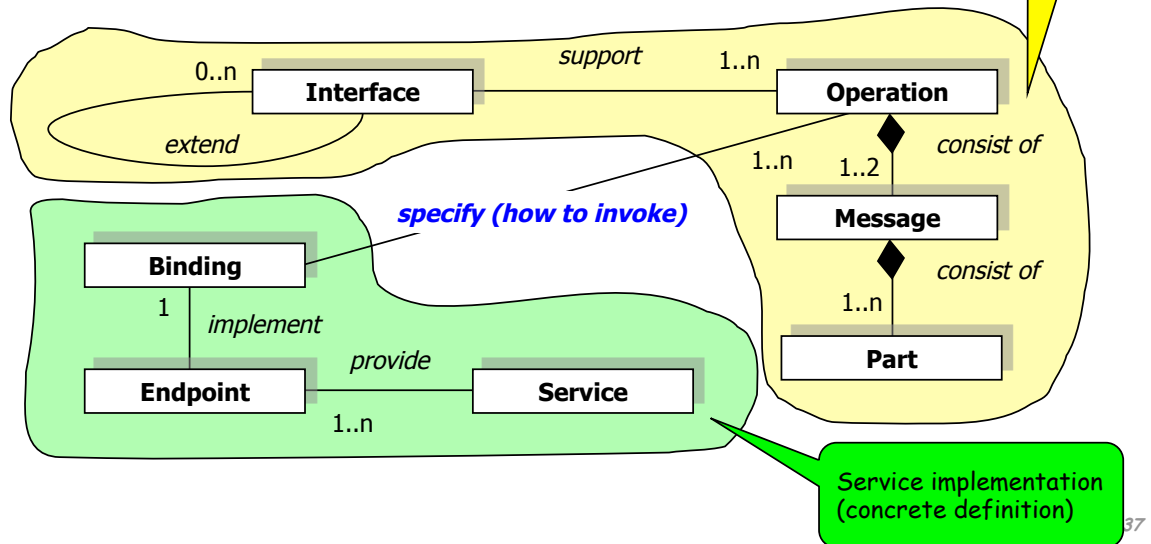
support
0..n
1..n
Interface
Operation
extend
consist of
1..n
1..2
specify (how to invoke)
Message
Binding
consist of
1
implement
1..n
provide
Part
Endpoint
Service
1..n
Service implementation (concrete definition)
37